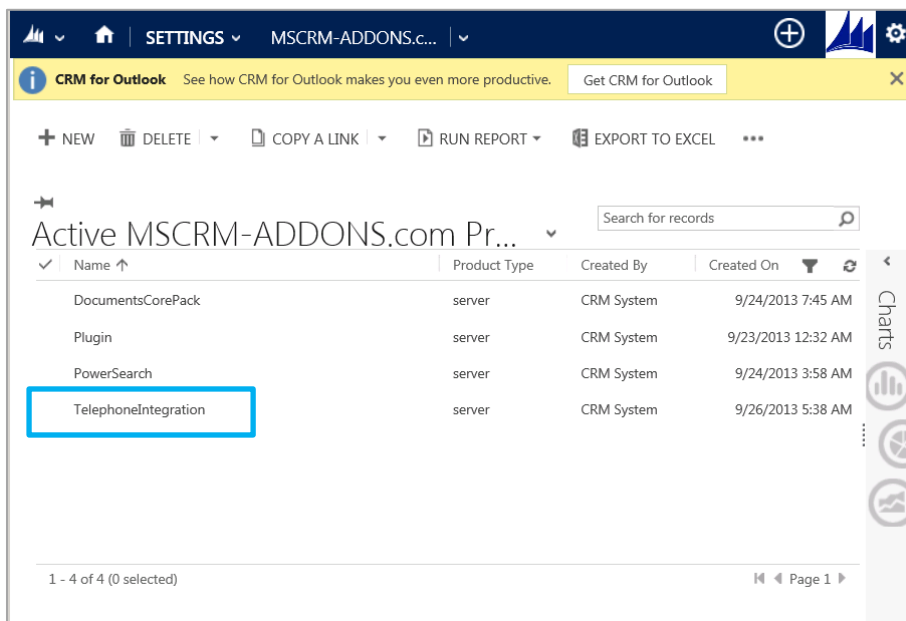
SETTINGS MSCRM-ADDONS.c...

CRM for Outlook See how CRM for Outlook makes you even more productive. Get CRM for Outlook

+ NEW DELETE COPY A LINK RUN REPORT EXPORT TO EXCEL •••

Active MSCRM-ADDONS.com Pr...

Search for records

| Name ↑ | Product Type | Created By | Created On |
|---|---|---|---|
| DocumentsCorePack | server | CRM System | 9/24/2013 7:45 AM |
| Plugin | server | CRM System | 9/23/2013 12:32 AM |
| PowerSearch | server | CRM System | 9/24/2013 3:58 AM |
| TelephoneIntegration | server | CRM System | 9/26/2013 5:38 AM |

Charts

1 - 4 of 4 (0 selected)

Page 1